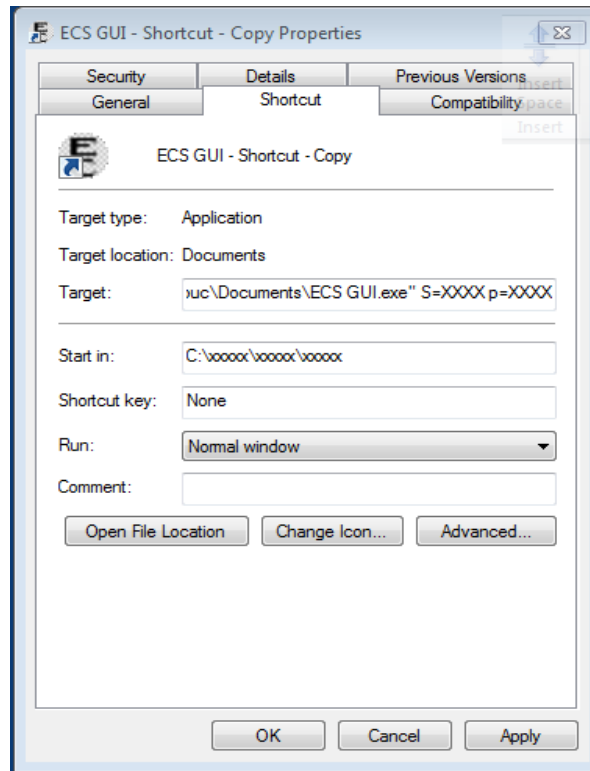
ECS GUI - Shortcut - Copy Properties

Security | Details | Previous Versions
General | Shortcut | Compatibility

Insert
Space
Insert

ECS GUI - Shortcut - Copy

Target type: Application

Target location: Documents

Target: ›uc\Documents\ECS GUI.exe" S=XXXX p=XXXX

Start in: C:\xxxxx\xxxxx\xxxxx

Shortcut key: None

Run: Normal window

Comment:

Open File Location
Change Icon...
Advanced...

OK
Cancel
Apply